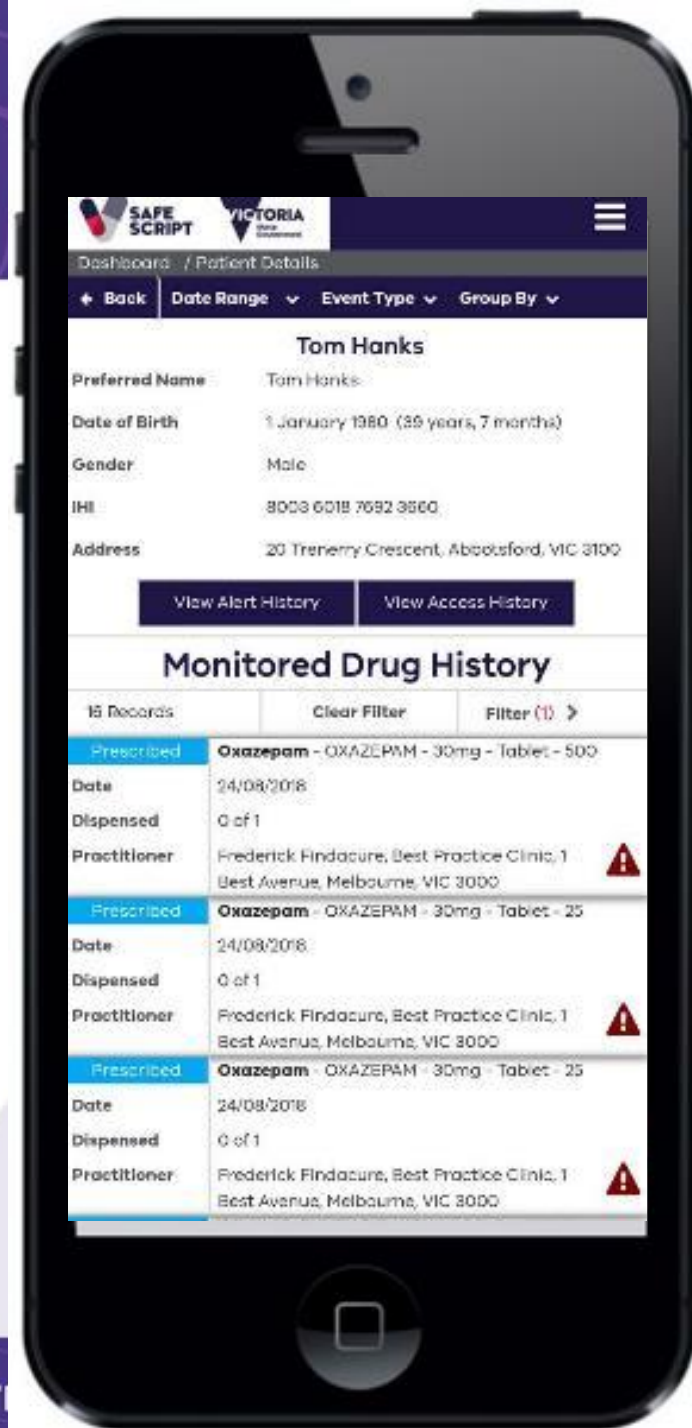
SAFE SCRIPT VICTORIA

Dashboard / Patient Details

← Back | Date Range ⌄ | Event Type ⌄ | Group By ⌄

Tom Hanks

| | |
|---|---|
| Preferred Name | Tom Hanks |
| Date of Birth | 1 January 1980 (39 years, 7 months) |
| Gender | Male |
| IHI | 8003 6018 7692 3560 |
| Address | 20 Trenerry Crescent, Abbotsford, VIC 3100 |

View Alert History | View Access History

Monitored Drug History

16 Records | Clear Filter | Filter (1) >

Prescribed Oxazepam - OXAZEPAM - 30mg - Tablet - 500
Date 24/08/2018
Dispensed 0 of 1
Practitioner Frederick Findacure, Best Practice Clinic, 1 Best Avenue, Melbourne, VIC 3000

Prescribed Oxazepam - OXAZEPAM - 30mg - Tablet - 25
Date 24/08/2018
Dispensed 0 of 1
Practitioner Frederick Findacure, Best Practice Clinic, 1 Best Avenue, Melbourne, VIC 3000

Prescribed Oxazepam - OXAZEPAM - 30mg - Tablet - 25
Date 24/08/2018
Dispensed 0 of 1
Practitioner Frederick Findacure, Best Practice Clinic, 1 Best Avenue, Melbourne, VIC 3000